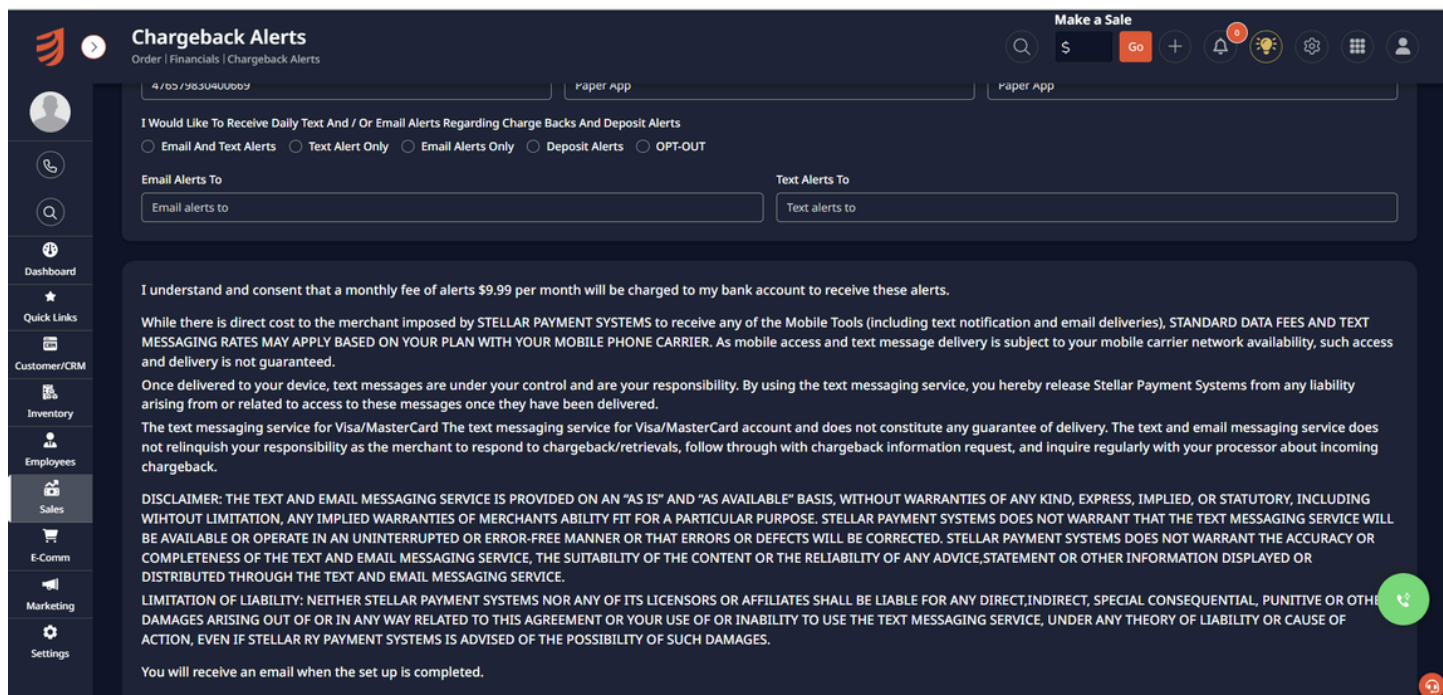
Chargeback Alerts
Order | Financials | Chargeback Alerts

Make a Sale
$ Go
0

Dashboard
Quick Links
Customer/CRM
Inventory
Employees
Sales
E-Comm
Marketing
Settings

476579830400669
Paper App
Paper App

I Would Like To Receive Daily Text And / Or Email Alerts Regarding Charge Backs And Deposit Alerts
Email And Text Alerts Text Alert Only Email Alerts Only Deposit Alerts OPT-OUT

Email Alerts To
Email alerts to
Text Alerts To
Text alerts to

I understand and consent that a monthly fee of alerts $9.99 per month will be charged to my bank account to receive these alerts.

While there is direct cost to the merchant imposed by STELLAR PAYMENT SYSTEMS to receive any of the Mobile Tools (including text notification and email deliveries), STANDARD DATA FEES AND TEXT MESSAGING RATES MAY APPLY BASED ON YOUR PLAN WITH YOUR MOBILE PHONE CARRIER. As mobile access and text message delivery is subject to your mobile carrier network availability, such access and delivery is not guaranteed.

Once delivered to your device, text messages are under your control and are your responsibility. By using the text messaging service, you hereby release Stellar Payment Systems from any liability arising from or related to access to these messages once they have been delivered.

The text messaging service for Visa/MasterCard The text messaging service for Visa/MasterCard account and does not constitute any guarantee of delivery. The text and email messaging service does not relinquish your responsibility as the merchant to respond to chargeback/retrievals, follow through with chargeback information request, and inquire regularly with your processor about incoming chargeback.

DISCLAIMER: THE TEXT AND EMAIL MESSAGING SERVICE IS PROVIDED ON AN "AS IS" AND "AS AVAILABLE" BASIS, WITHOUT WARRANTIES OF ANY KIND, EXPRESS, IMPLIED, OR STATUTORY, INCLUDING WIHTOUT LIMITATION, ANY IMPLIED WARRANTIES OF MERCHANTS ABILITY FIT FOR A PARTICULAR PURPOSE. STELLAR PAYMENT SYSTEMS DOES NOT WARRANT THAT THE TEXT MESSAGING SERVICE WILL BE AVAILABLE OR OPERATE IN AN UNINTERRUPTED OR ERROR-FREE MANNER OR THAT ERRORS OR DEFECTS WILL BE CORRECTED. STELLAR PAYMENT SYSTEMS DOES NOT WARRANT THE ACCURACY OR COMPLETENESS OF THE TEXT AND EMAIL MESSAGING SERVICE, THE SUITABILITY OF THE CONTENT OR THE RELIABILITY OF ANY ADVICE,STATEMENT OR OTHER INFORMATION DISPLAYED OR DISTRIBUTED THROUGH THE TEXT AND EMAIL MESSAGING SERVICE.

LIMITATION OF LIABILITY: NEITHER STELLAR PAYMENT SYSTEMS NOR ANY OF ITS LICENSORS OR AFFILIATES SHALL BE LIABLE FOR ANY DIRECT,INDIRECT, SPECIAL CONSEQUENTIAL, PUNITIVE OR OTHE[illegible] DAMAGES ARISING OUT OF OR IN ANY WAY RELATED TO THIS AGREEMENT OR YOUR USE OF OR INABILITY TO USE THE TEXT MESSAGING SERVICE, UNDER ANY THEORY OF LIABILITY OR CAUSE OF ACTION, EVEN IF STELLAR RY PAYMENT SYSTEMS IS ADVISED OF THE POSSIBILITY OF SUCH DAMAGES.

You will receive an email when the set up is completed.